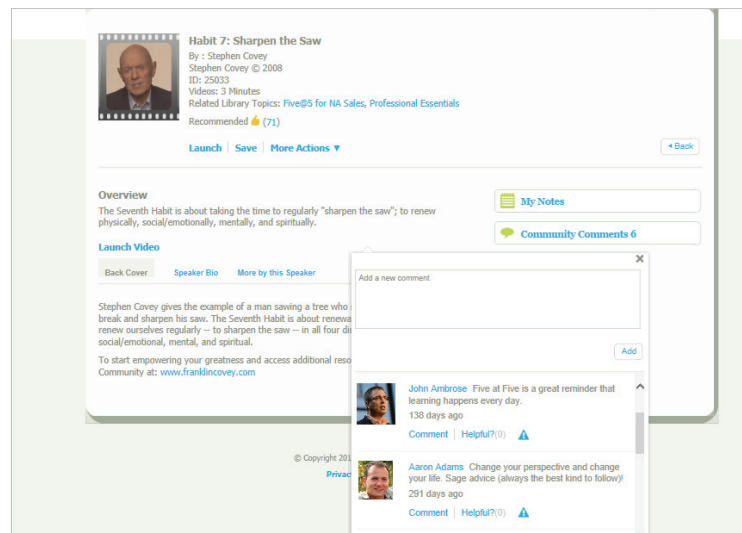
Habit 7: Sharpen the Saw

By : Stephen Covey
Stephen Covey © 2008
ID: 25033
Videos: 3 Minutes
Related Library Topics: Five@5 for NA Sales, Professional Essentials

Recommended (71)

Launch | Save | More Actions ▼

◂ Back

Overview

The Seventh Habit is about taking the time to regularly "sharpen the saw"; to renew physically, social/emotionally, mentally, and spiritually.

Launch Video

Back Cover | Speaker Bio | More by this Speaker

Stephen Covey gives the example of a man sawing a tree who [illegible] break and sharpen his saw. The Seventh Habit is about renewa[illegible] renew ourselves regularly -- to sharpen the saw -- in all four di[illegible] social/emotional, mental, and spiritual.

To start empowering your greatness and access additional reso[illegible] Community at: www.franklincovey.com

My Notes

Community Comments 6

Add a new comment

Add

John Ambrose Five at Five is a great reminder that learning happens every day.
138 days ago
Comment | Helpful?(0)

Aaron Adams Change your perspective and change your life. Sage advice (always the best kind to follow)!
291 days ago
Comment | Helpful?(0)

© Copyright 201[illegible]

Privac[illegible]